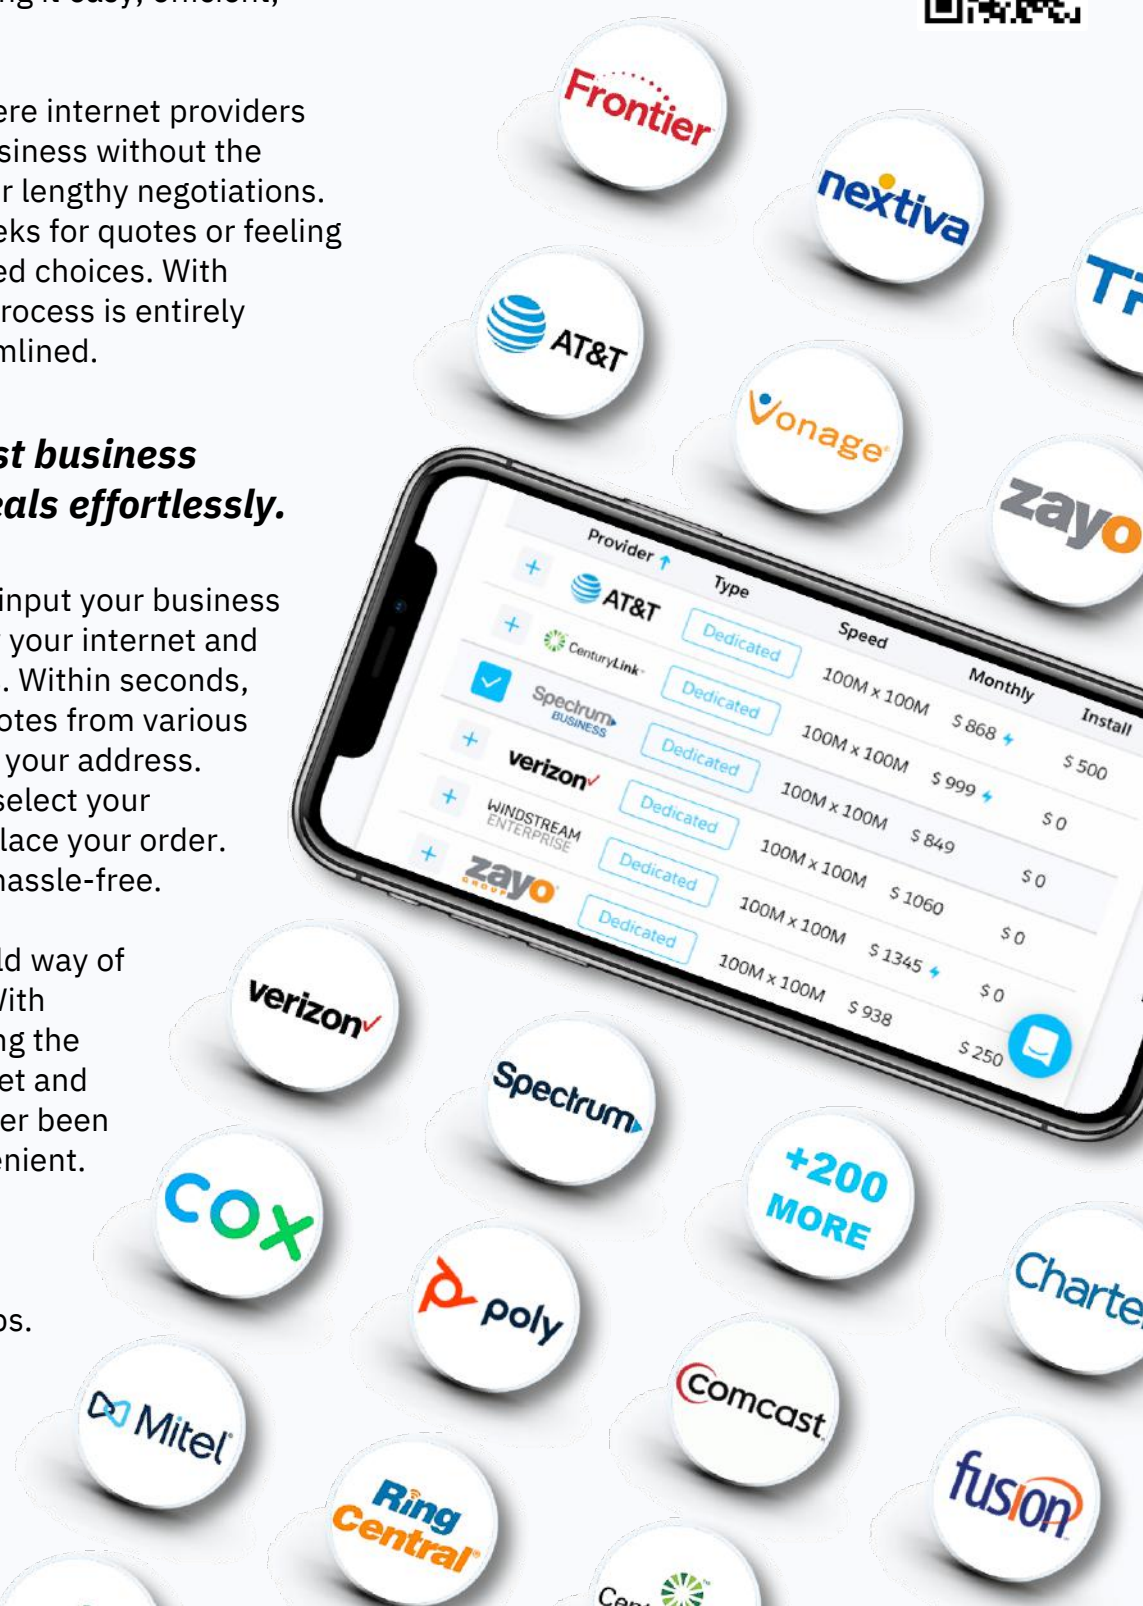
ng it easy, efficient,

ere internet providers siness without the r lengthy negotiations. eks for quotes or feeling ed choices. With rocess is entirely mlined.

st business eals effortlessly.

input your business your internet and . Within seconds, otes from various your address. select your lace your order. hassle-free.

ld way of Vith ng the et and er been enient.

ps.

Frontier

nextiva

Tr

AT&T

Vonage

zayo

| | Provider | Type | Speed | Monthly | Install |
|---|---|---|---|---|---|
| + | AT&T | Dedicated | 100M x 100M | \$ 868 | \$ 500 |
| + | CenturyLink | Dedicated | 100M x 100M | \$ 999 | \$ 0 |
| ✓ | Spectrum BUSINESS | Dedicated | 100M x 100M | \$ 849 | \$ 0 |
| + | verizon | Dedicated | 100M x 100M | \$ 1060 | \$ 0 |
| + | WINDSTREAM ENTERPRISE | Dedicated | 100M x 100M | \$ 1345 | \$ 0 |
| + | zayo GROUP | Dedicated | 100M x 100M | \$ 938 | \$ 250 |

verizon

Spectrum

+200 MORE

Charte

cox

poly

Comcast

Mitel

Ring Central

fusion

Cen